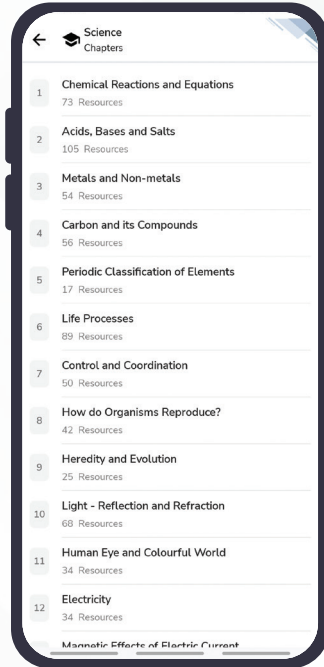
Science
Chapters

1 Chemical Reactions and Equations
73 Resources

2 Acids, Bases and Salts
105 Resources

3 Metals and Non-metals
54 Resources

4 Carbon and its Compounds
56 Resources

5 Periodic Classification of Elements
17 Resources

6 Life Processes
89 Resources

7 Control and Coordination
50 Resources

8 How do Organisms Reproduce?
42 Resources

9 Heredity and Evolution
25 Resources

10 Light - Reflection and Refraction
68 Resources

11 Human Eye and Colourful World
34 Resources

12 Electricity
34 Resources

Magnetic Effects of Electric Current